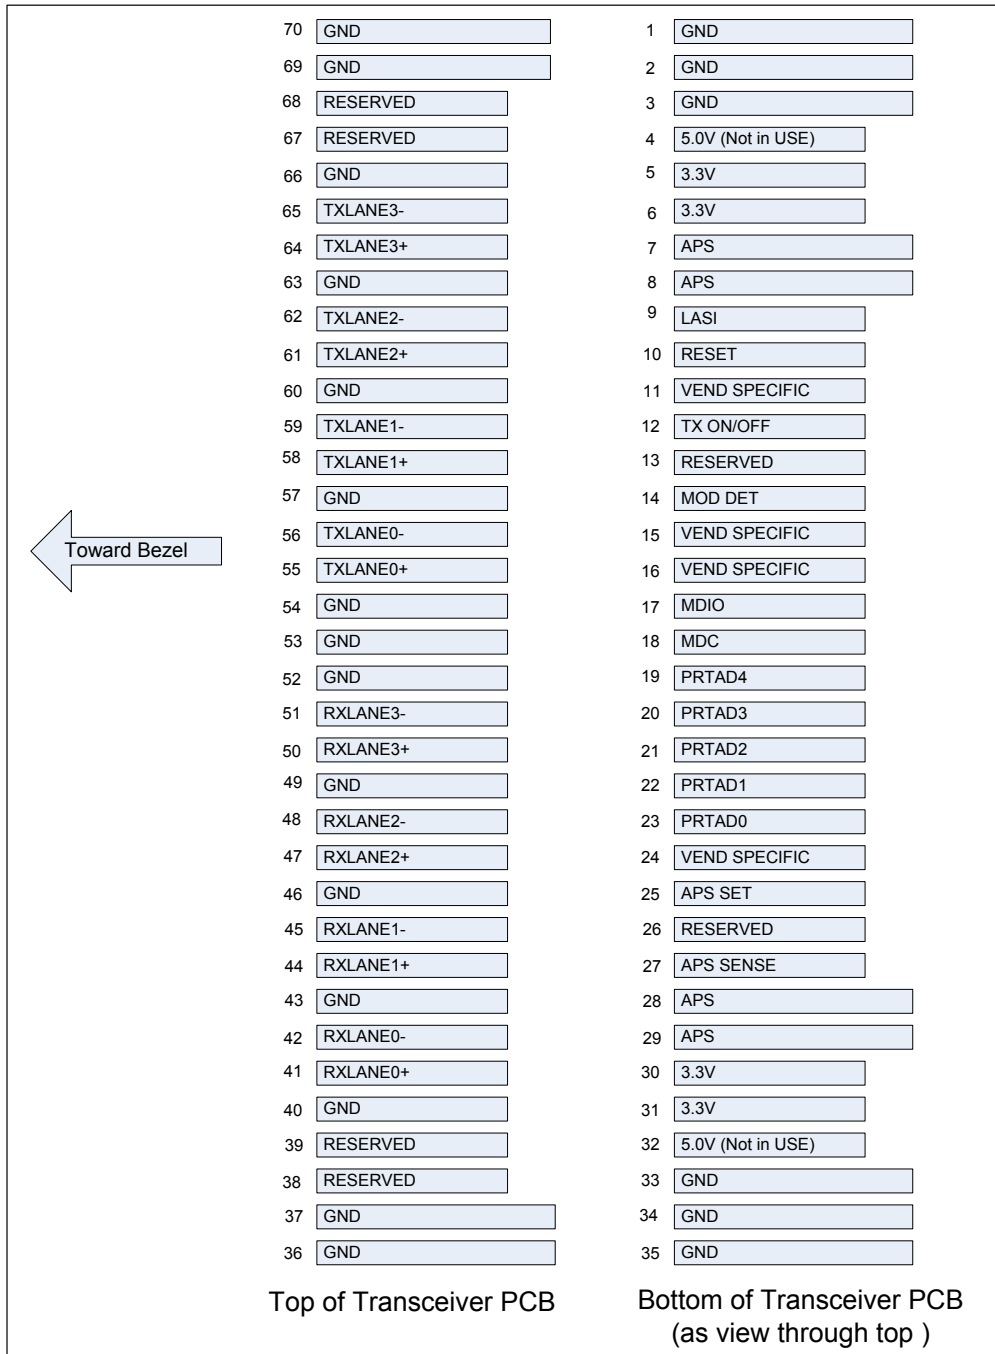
Toward Bezel

70 GND
69 GND
68 RESERVED
67 RESERVED
66 GND
65 TXLANE3-
64 TXLANE3+
63 GND
62 TXLANE2-
61 TXLANE2+
60 GND
59 TXLANE1-
58 TXLANE1+
57 GND
56 TXLANE0-
55 TXLANE0+
54 GND
53 GND
52 GND
51 RXLANE3-
50 RXLANE3+
49 GND
48 RXLANE2-
47 RXLANE2+
46 GND
45 RXLANE1-
44 RXLANE1+
43 GND
42 RXLANE0-
41 RXLANE0+
40 GND
39 RESERVED
38 RESERVED
37 GND
36 GND

Top of Transceiver PCB

1 GND
2 GND
3 GND
4 5.0V (Not in USE)
5 3.3V
6 3.3V
7 APS
8 APS
9 LASI
10 RESET
11 VEND SPECIFIC
12 TX ON/OFF
13 RESERVED
14 MOD DET
15 VEND SPECIFIC
16 VEND SPECIFIC
17 MDIO
18 MDC
19 PRTAD4
20 PRTAD3
21 PRTAD2
22 PRTAD1
23 PRTAD0
24 VEND SPECIFIC
25 APS SET
26 RESERVED
27 APS SENSE
28 APS
29 APS
30 3.3V
31 3.3V
32 5.0V (Not in USE)
33 GND
34 GND
35 GND

Bottom of Transceiver PCB (as view through top )